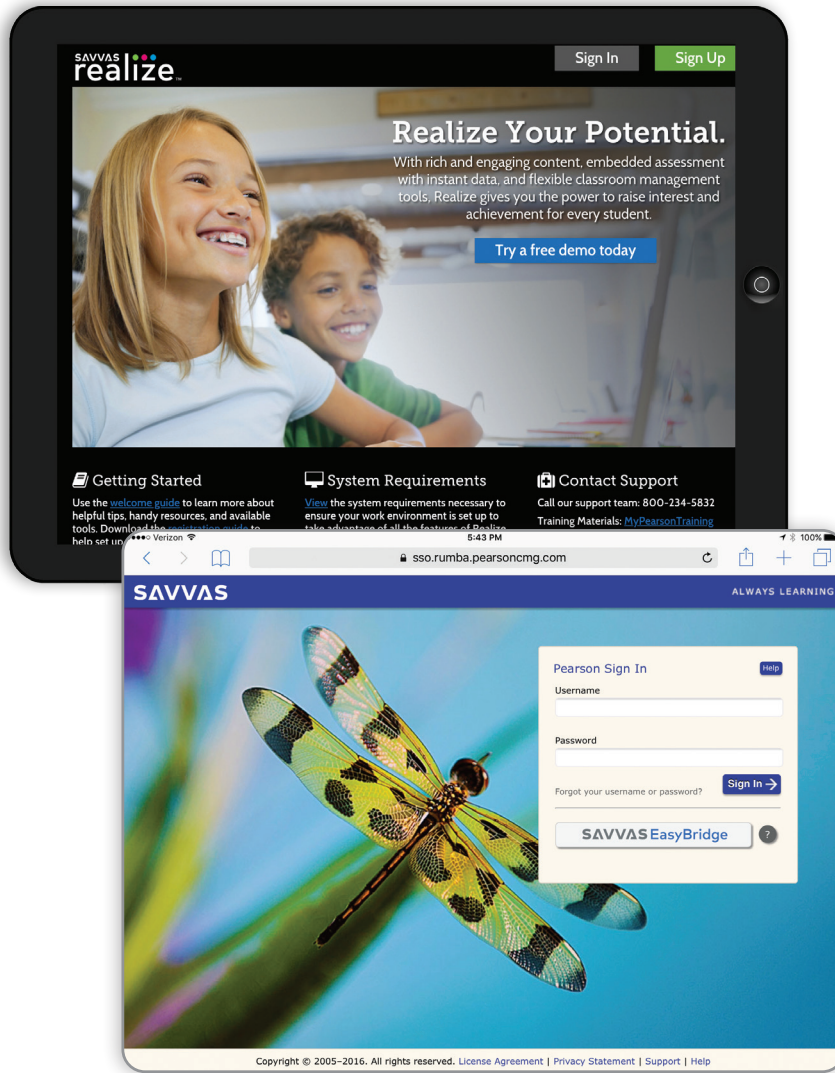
SAVVAS realize.

Sign In

Sign Up

Realize Your Potential.

With rich and engaging content, embedded assessment with instant data, and flexible classroom management tools, Realize gives you the power to raise interest and achievement for every student.

Try a free demo today

Getting Started

Use the welcome guide to learn more about helpful tips, handy resources, and available tools. Download the registration guide to help set up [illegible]

System Requirements

View the system requirements necessary to ensure your work environment is set up to take advantage of all the features of Realize

Contact Support

Call our support team: 800-234-5832

Training Materials: MyPearsonTraining

•••○ Verizon
5:43 PM
100%

sso.rumba.pearsoncmg.com

SAVVAS

ALWAYS LEARNING

Pearson Sign In

Help

Username

Password

Forgot your username or password?

Sign In →

SAVVAS EasyBridge

?

Copyright © 2005–2016. All rights reserved. License Agreement | Privacy Statement | Support | Help